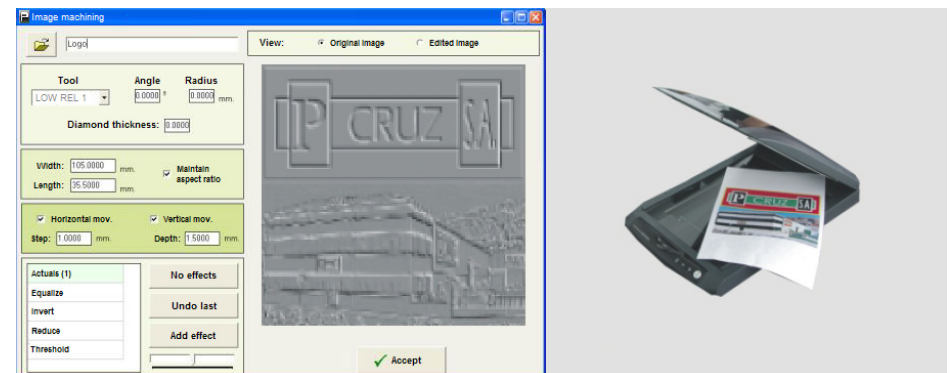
Image machining

Logo

View: Original image Edited image

Tool
LOW REL 1
Angle
0.0000 º
Radius
0.0000 mm.

Diamond thickness: 0.0000

Width: 105.0000 mm.
Length: 35.5000 mm.
Maintain aspect ratio

Horizontal mov.
Vertical mov.
Step: 1.0000 mm.
Depth: 1.5000 mm.

Actuals (1)
Equalize
Invert
Reduce
Threshold

No effects
Undo last
Add effect

P CRUZ SA

Accept

P CRUZ SA